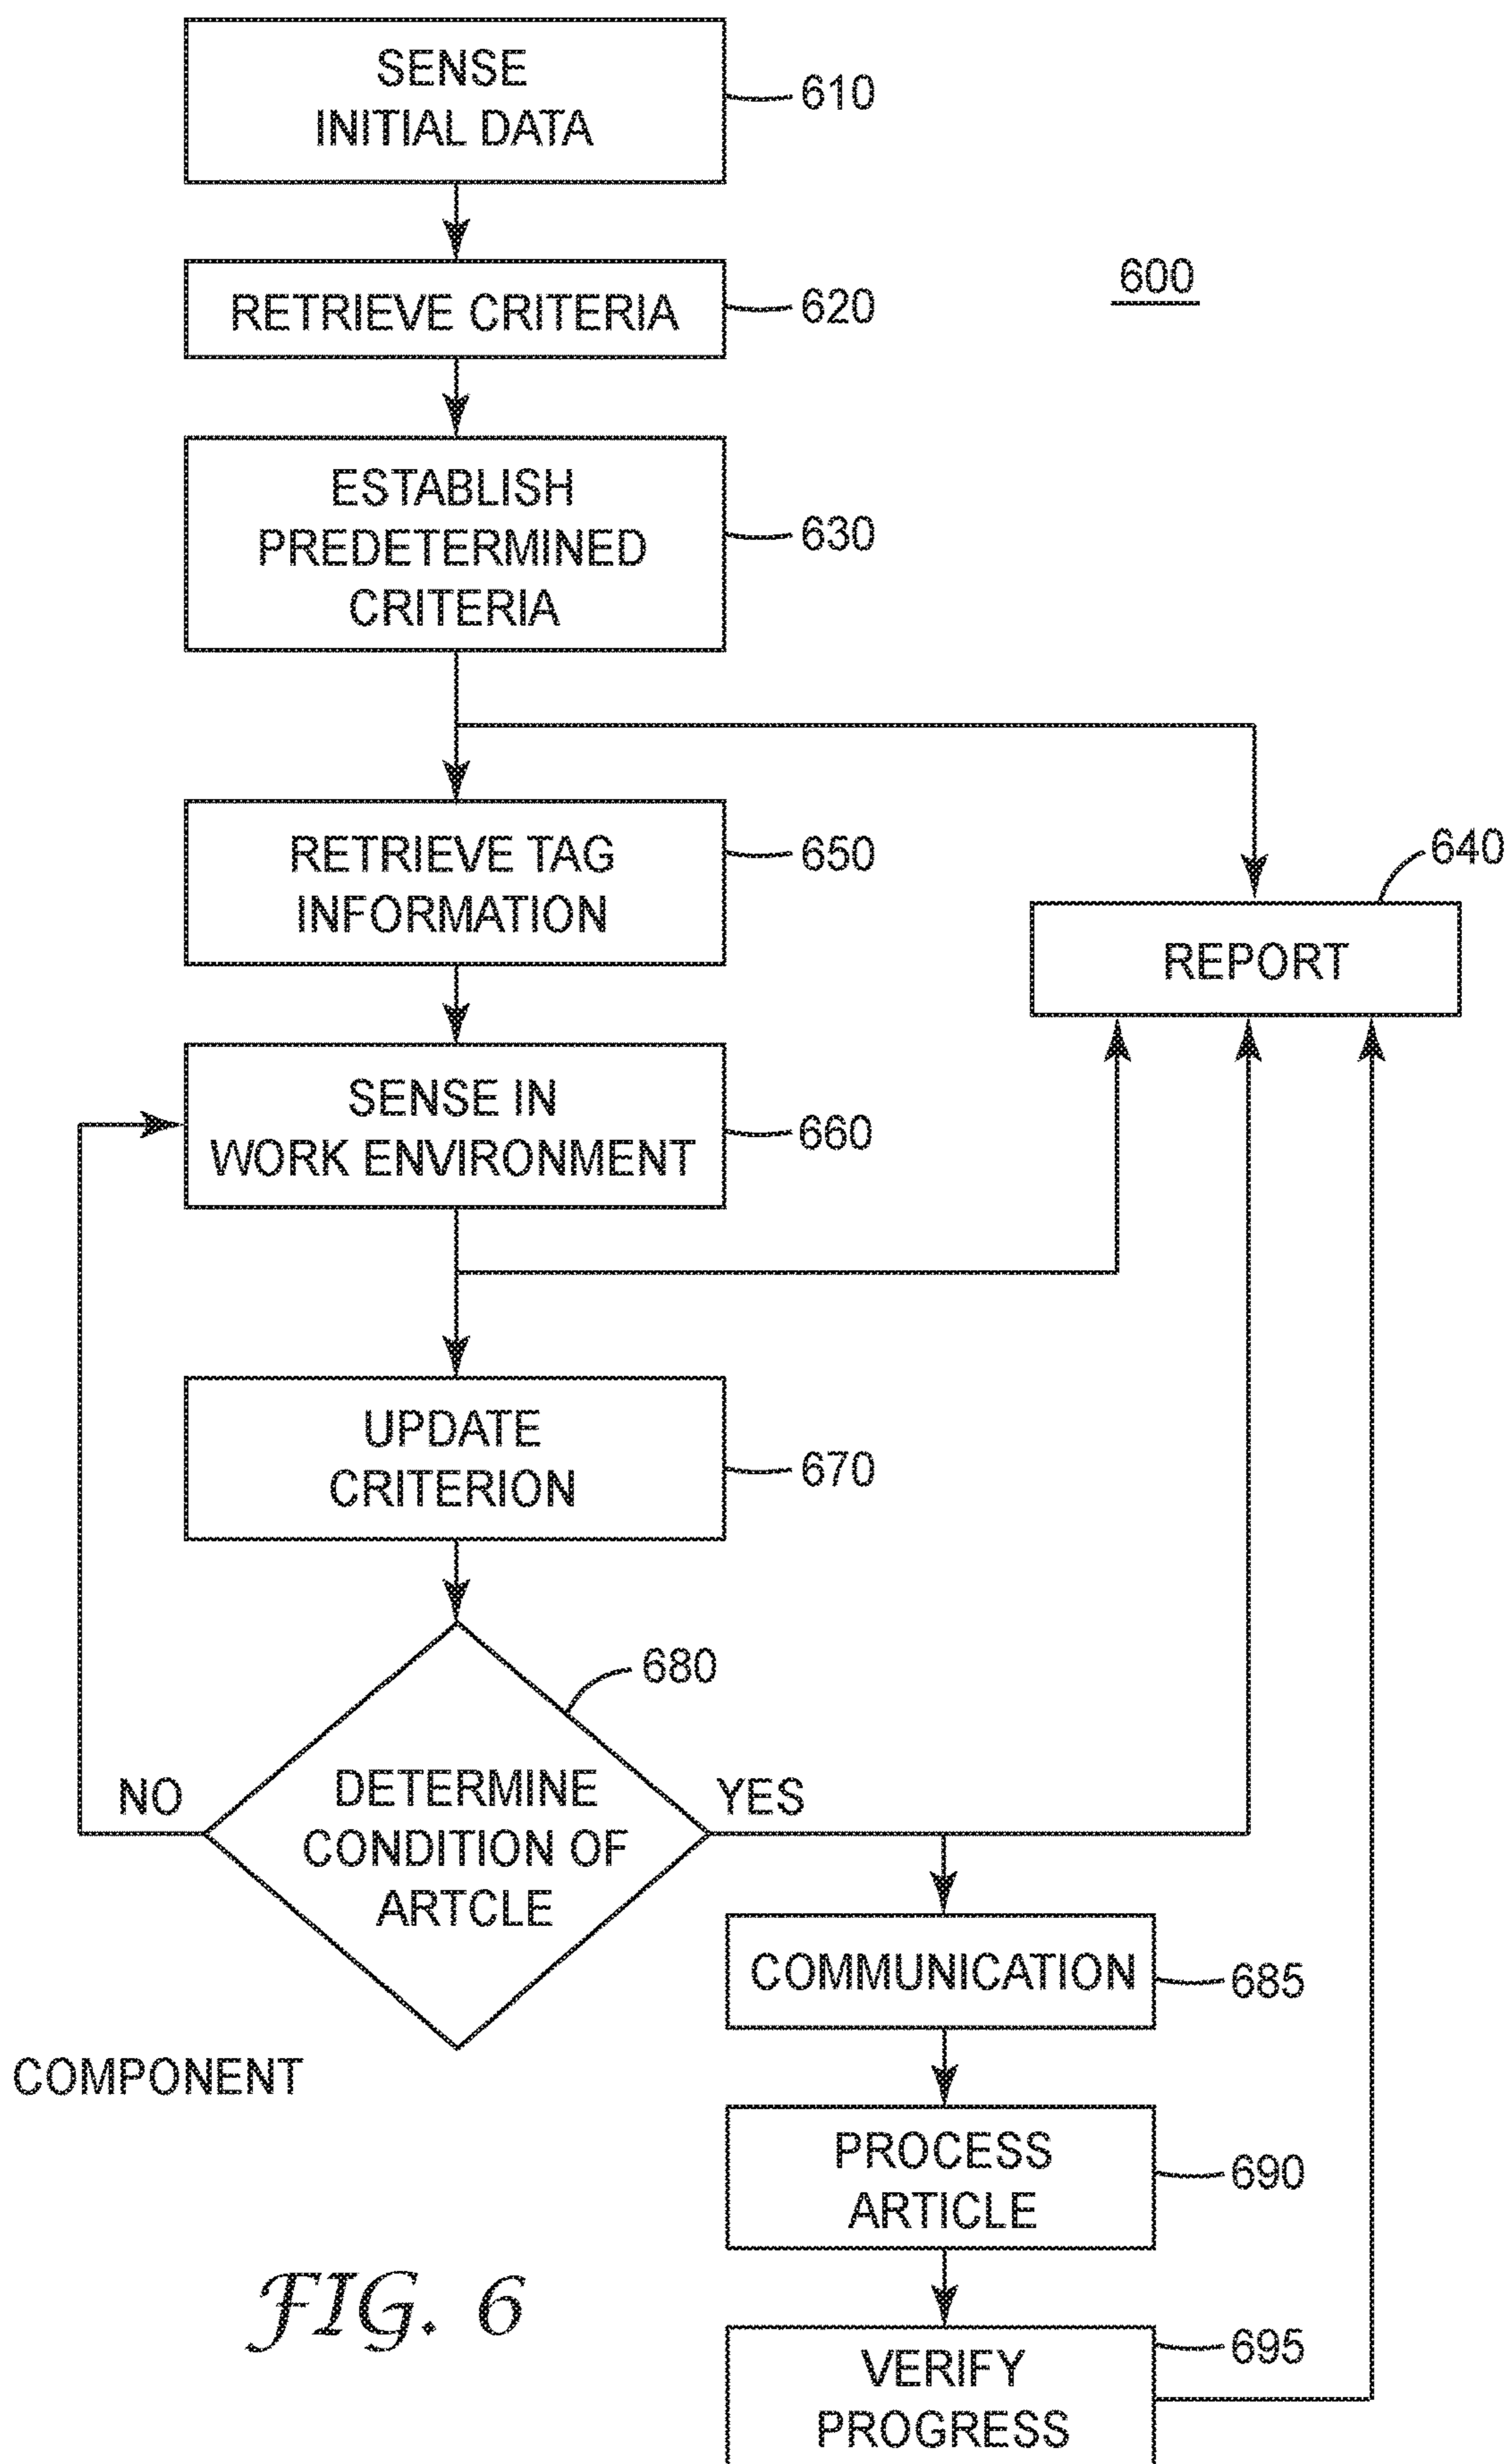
SENSE INITIAL DATA

610

RETRIEVE CRITERIA

620

600

ESTABLISH PREDETERMINED CRITERIA

630

RETRIEVE TAG INFORMATION

650

640

REPORT

SENSE IN WORK ENVIRONMENT

660

UPDATE CRITERION

670

680

NO

DETERMINE CONDITION OF ARTCLE

YES

COMMUNICATION

685

COMPONENT

PROCESS ARTICLE

690

FIG. 6

VERIFY PROGRESS

695